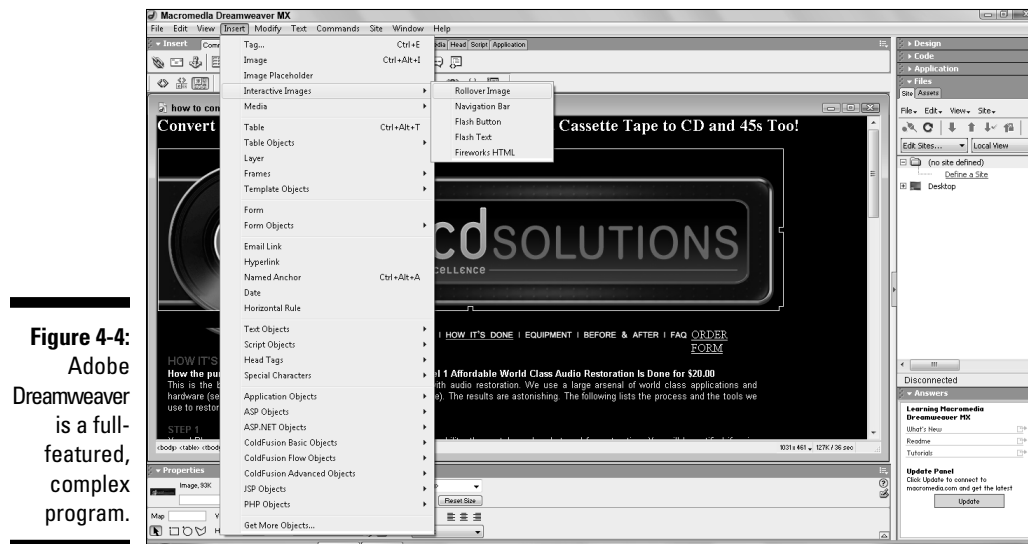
Figure 4-4: Adobe Dreamweaver is a full-featured, complex program.

Macromedia Dreamweaver MX

File Edit View Insert Modify Text Commands Site Window Help

Insert Comm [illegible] dia Head Script Application

how to con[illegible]

Convert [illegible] Cassette Tape to CD and 45s Too!

Tag... Ctrl+E
Image Ctrl+Alt+I
Image Placeholder
Interactive Images
Media
Table Ctrl+Alt+T
Table Objects
Layer
Frames
Template Objects
Form
Form Objects
Email Link
Hyperlink
Named Anchor Ctrl+Alt+A
Date
Horizontal Rule
Text Objects
Script Objects
Head Tags
Special Characters
Application Objects
ASP Objects
ASP.NET Objects
ColdFusion Basic Objects
ColdFusion Flow Objects
ColdFusion Advanced Objects
JSP Objects
PHP Objects
Get More Objects...

Rollover Image
Navigation Bar
Flash Button
Flash Text
Fireworks HTML

cd SOLUTIONS
CELLENCE

| HOW IT'S DONE | EQUIPMENT | BEFORE & AFTER | FAQ ORDER FORM

HOW IT'S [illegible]
How the pu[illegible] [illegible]l 1 Affordable World Class Audio Restoration Is Done for $20.00
This is the b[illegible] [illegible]ith audio restoration. We use a large arsenal of world class applications and hardware (se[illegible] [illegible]e). The results are astonishing. The following lists the process and the tools we use to restor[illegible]

STEP 1

<body> <table> <tbody>

1031 x 461 ⌄ 127K / 36 sec

Properties
Image, 93K
Map
Reset Size

Design
Code
Application
Files
Site Assets
File⌄ Edit⌄ View⌄ Site⌄
Edit Sites... Local View
(no site defined)
Define a Site
Desktop

Disconnected

Answers
Learning Macromedia Dreamweaver MX
What's New
Readme
Tutorials

Update Panel
Click Update to connect to macromedia.com and get the latest
Update